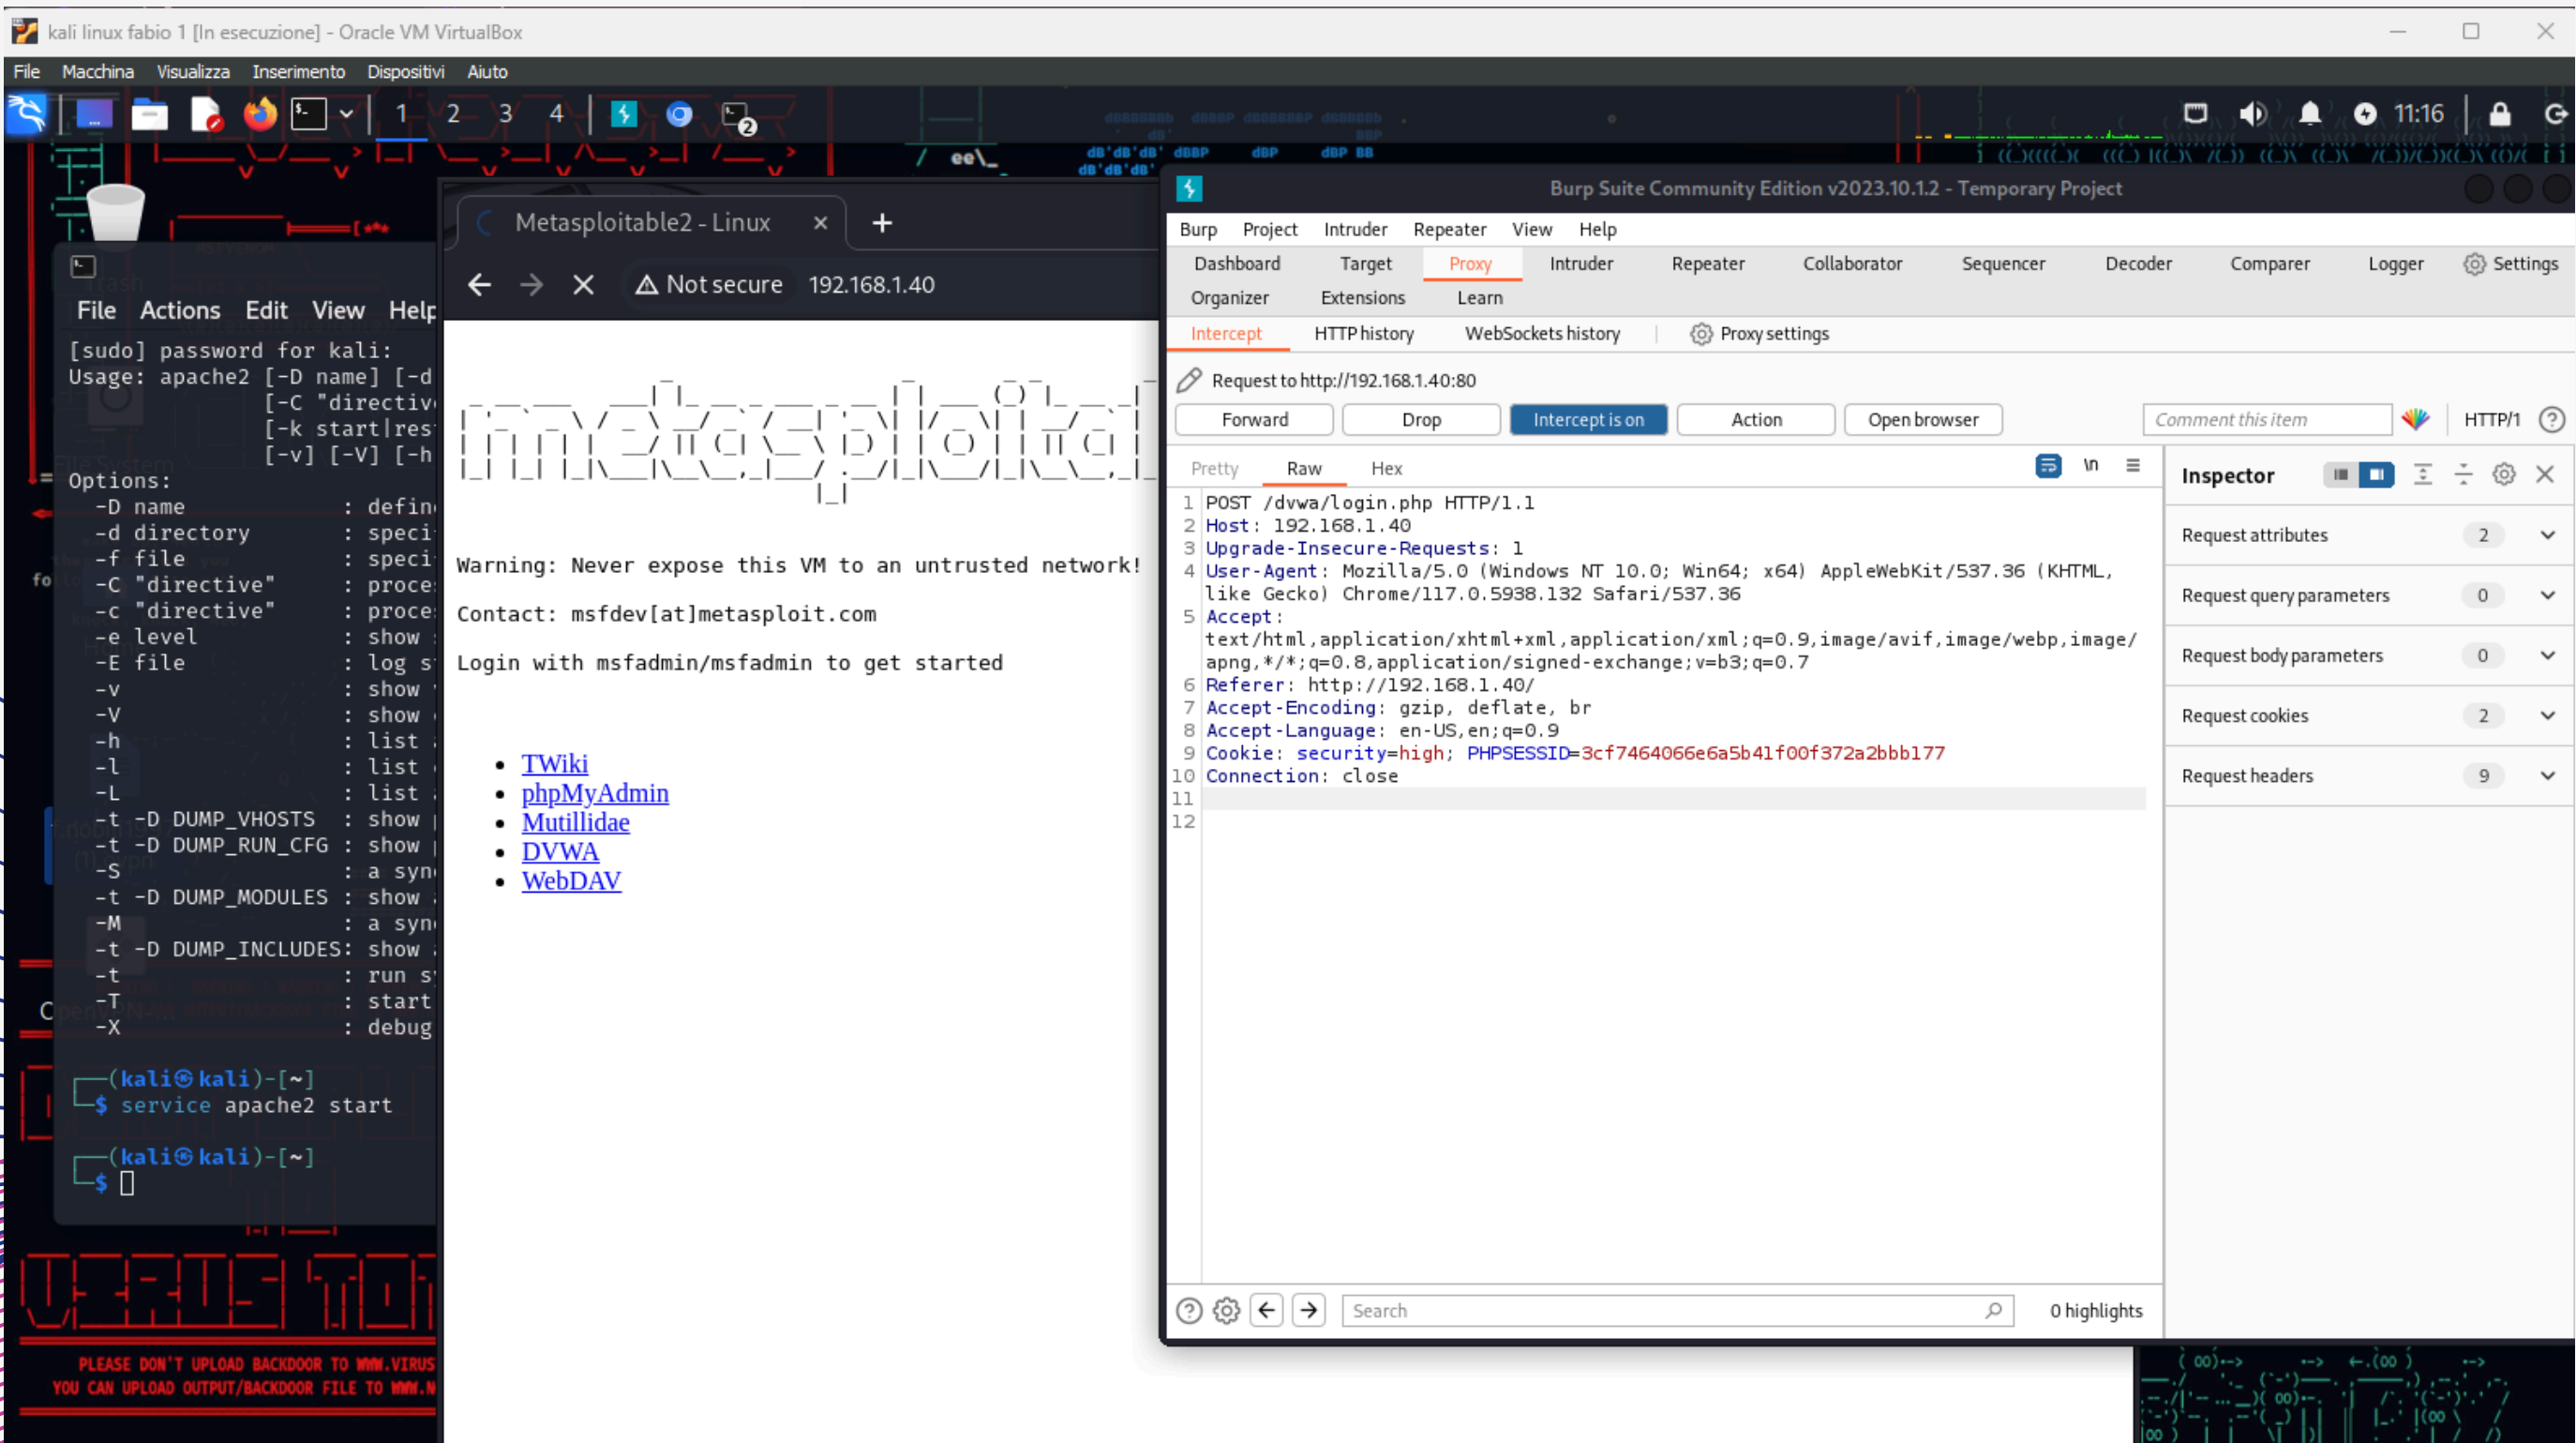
kali linux fabio 1 [In esecuzione] - Oracle VM VirtualBox

File Macchina Visualizza Inserimento Dispositivi Aiuto

1 2 3 4

11:16

File Actions Edit View Help

[sudo] password for kali:
Usage: apache2 [-D name] [-d
[-C "directiv
[-k start|res
[-v] [-V] [-h
Options:
-D name : defin
-d directory : speci
-f file : speci
-C "directive" : proce
-c "directive" : proce
-e level : show
-E file : log s
-v : show
-V : show
-h : list
-l : list
-L : list
-t -D DUMP_VHOSTS : show
-t -D DUMP_RUN_CFG : show
-S : a syn
-t -D DUMP_MODULES : show
-M : a syn
-t -D DUMP_INCLUDES: show
-t : run s
-T : start
-X : debug

(kali㉿kali)-[~]
$ service apache2 start

(kali㉿kali)-[~]
$

PLEASE DON'T UPLOAD BACKDOOR TO WWW.VIRUS
YOU CAN UPLOAD OUTPUT/BACKDOOR FILE TO WWW.N

Metasploitable2 - Linux

Not secure 192.168.1.40

Warning: Never expose this VM to an untrusted network!

Contact: msfdev[at]metasploit.com

Login with msfadmin/msfadmin to get started

- TWiki
- phpMyAdmin
- Mutillidae
- DVWA
- WebDAV

Burp Suite Community Edition v2023.10.1.2 - Temporary Project

Burp Project Intruder Repeater View Help

Dashboard Target Proxy Intruder Repeater Collaborator Sequencer Decoder Comparer Logger Settings
Organizer Extensions Learn

Intercept HTTP history WebSockets history Proxy settings

Request to http://192.168.1.40:80

Forward Drop Intercept is on Action Open browser Comment this item HTTP/1

Pretty Raw Hex

1 POST /dvwa/login.php HTTP/1.1
2 Host: 192.168.1.40
3 Upgrade-Insecure-Requests: 1
4 User-Agent: Mozilla/5.0 (Windows NT 10.0; Win64; x64) AppleWebKit/537.36 (KHTML, like Gecko) Chrome/117.0.5938.132 Safari/537.36
5 Accept: text/html,application/xhtml+xml,application/xml;q=0.9,image/avif,image/webp,image/apng,*/*;q=0.8,application/signed-exchange;v=b3;q=0.7
6 Referer: http://192.168.1.40/
7 Accept-Encoding: gzip, deflate, br
8 Accept-Language: en-US,en;q=0.9
9 Cookie: security=high; PHPSESSID=3cf7464066e6a5b41f00f372a2bbb177
10 Connection: close
11
12

Inspector

Request attributes 2
Request query parameters 0
Request body parameters 0
Request cookies 2
Request headers 9

Search 0 highlights